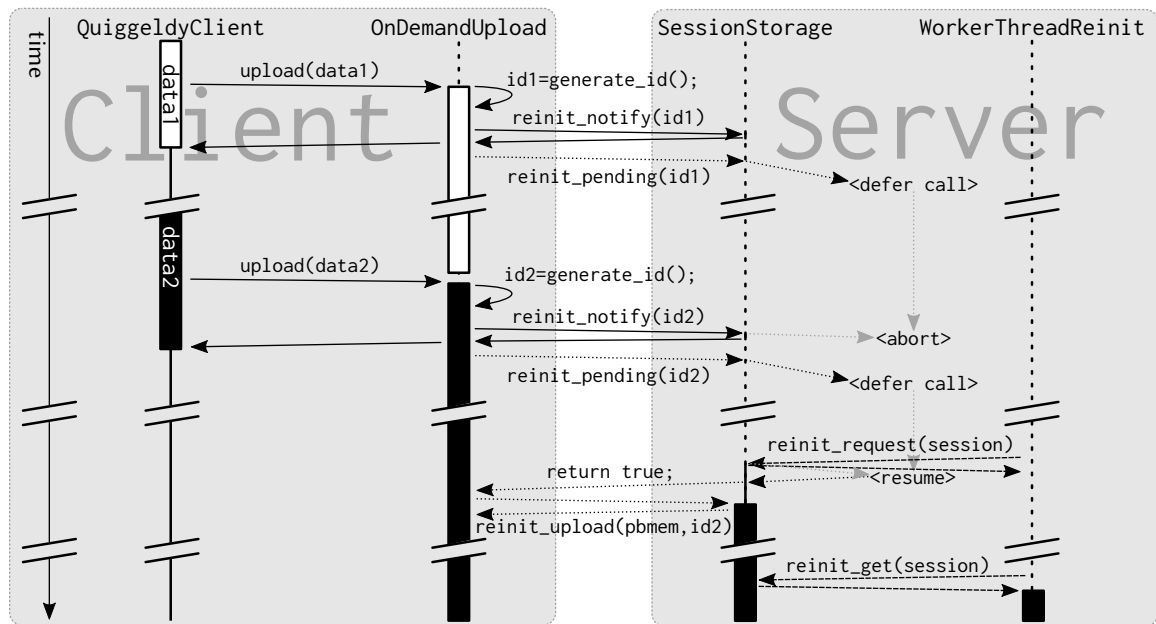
time
QuiggeldyClient
OnDemandUpload
SessionStorage
WorkerThreadReinit
Client
Server
data1
upload(data1)
id1=generate_id();
reinit_notify(id1)
reinit_pending(id1)
<defer call>
data2
upload(data2)
id2=generate_id();
reinit_notify(id2)
<abort>
reinit_pending(id2)
<defer call>
reinit_request(session)
return true;
<resume>
reinit_upload(pbmem,id2)
reinit_get(session)